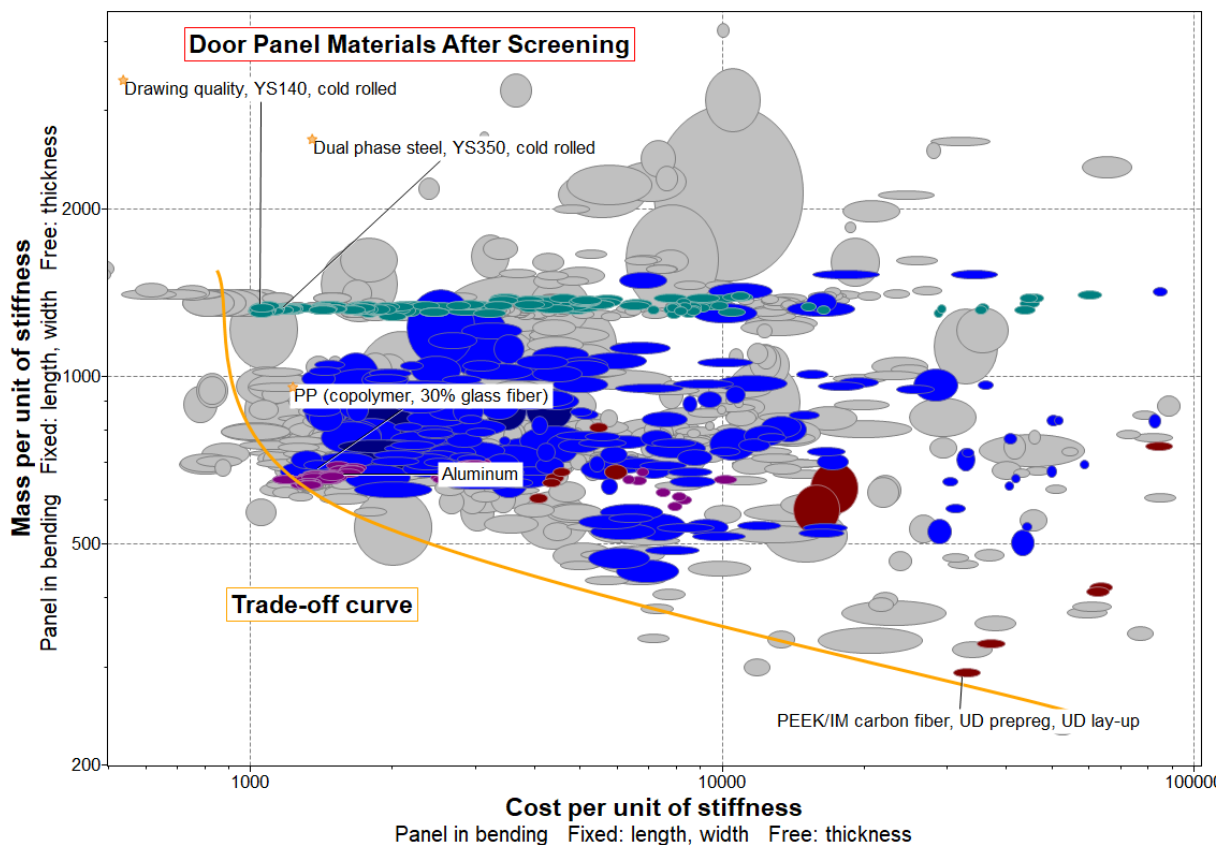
Door Panel Materials After Screening

Drawing quality, YS140, cold rolled

Dual phase steel, YS350, cold rolled

PP (copolymer, 30% glass fiber)

Aluminum

Trade-off curve

PEEK/IM carbon fiber, UD prepreg, UD lay-up

Mass per unit of stiffness
Panel in bending Fixed: length, width Free: thickness

2000
1000
500
200

1000
10000
100000

Cost per unit of stiffness
Panel in bending Fixed: length, width Free: thickness